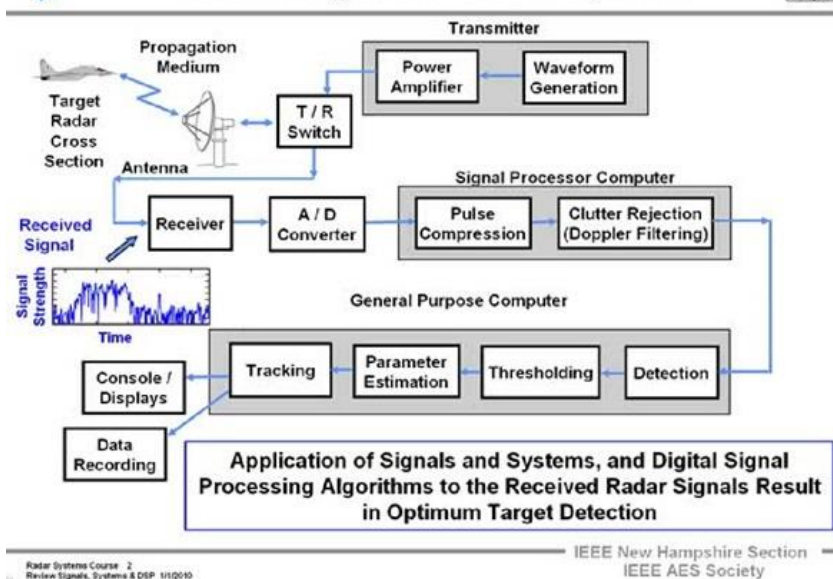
Transmitter

Propagation Medium

Power Amplifier

Waveform Generation

Target Radar Cross Section

T / R Switch

Antenna

Signal Processor Computer

Received Signal

Receiver

A / D Converter

Pulse Compression

Clutter Rejection (Doppler Filtering)

Signal Strength

Time

General Purpose Computer

Console / Displays

Tracking

Parameter Estimation

Thresholding

Detection

Data Recording

Application of Signals and Systems, and Digital Signal Processing Algorithms to the Received Radar Signals Result in Optimum Target Detection

Radar Systems Course 2
Review Signals, Systems & DSP 1/1/2010

IEEE New Hampshire Section
IEEE AES Society